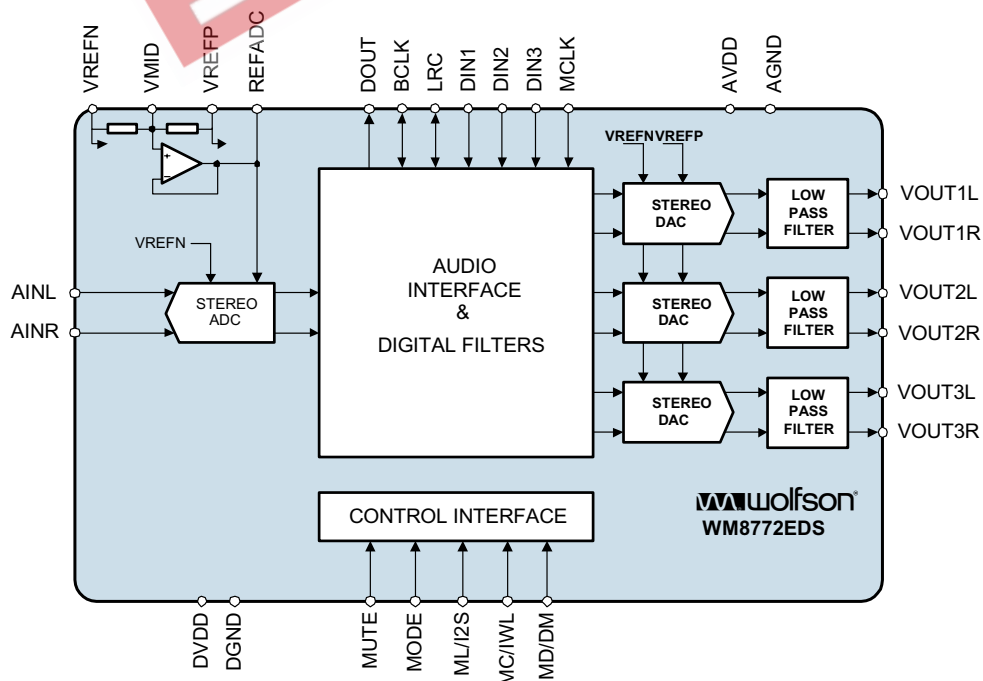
VREFN
VMID
VREFP
REFADC
DOUT
BCLK
LRC
DIN1
DIN2
DIN3
MCLK
AVDD
AGND

VREFN VREFP

STEREO DAC

LOW PASS FILTER

VOUT1L
VOUT1R

VREFN

AINL
AINR

STEREO ADC

AUDIO INTERFACE & DIGITAL FILTERS

STEREO DAC

LOW PASS FILTER

VOUT2L
VOUT2R

STEREO DAC

LOW PASS FILTER

VOUT3L
VOUT3R

CONTROL INTERFACE

wolfson
WM8772EDS

DVDD
DGND
MUTE
MODE
ML/I2S
MC/IWL
MD/DM